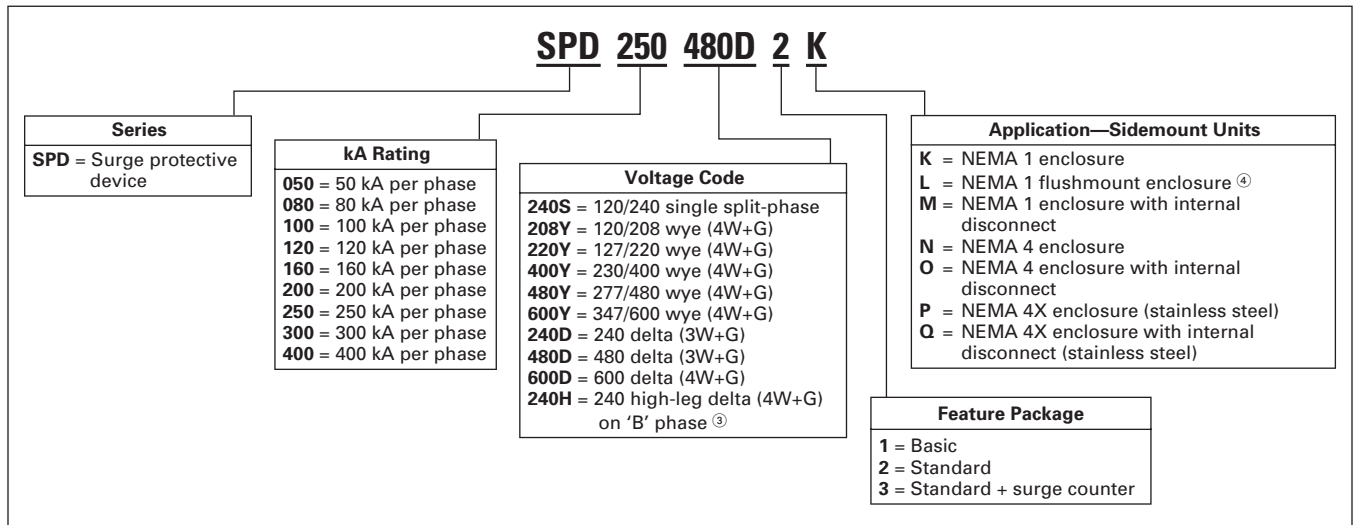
SPD 250 480D 2 K

Series
SPD = Surge protective device

kA Rating
050 = 50 kA per phase
080 = 80 kA per phase
100 = 100 kA per phase
120 = 120 kA per phase
160 = 160 kA per phase
200 = 200 kA per phase
250 = 250 kA per phase
300 = 300 kA per phase
400 = 400 kA per phase

Voltage Code
240S = 120/240 single split-phase
208Y = 120/208 wye (4W+G)
220Y = 127/220 wye (4W+G)
400Y = 230/400 wye (4W+G)
480Y = 277/480 wye (4W+G)
600Y = 347/600 wye (4W+G)
240D = 240 delta (3W+G)
480D = 480 delta (3W+G)
600D = 600 delta (4W+G)
240H = 240 high-leg delta (4W+G) on 'B' phase ③

Application—Sidemount Units
K = NEMA 1 enclosure
L = NEMA 1 flushmount enclosure ④
M = NEMA 1 enclosure with internal disconnect
N = NEMA 4 enclosure
O = NEMA 4 enclosure with internal disconnect
P = NEMA 4X enclosure (stainless steel)
Q = NEMA 4X enclosure with internal disconnect (stainless steel)

Feature Package
1 = Basic
2 = Standard
3 = Standard + surge counter